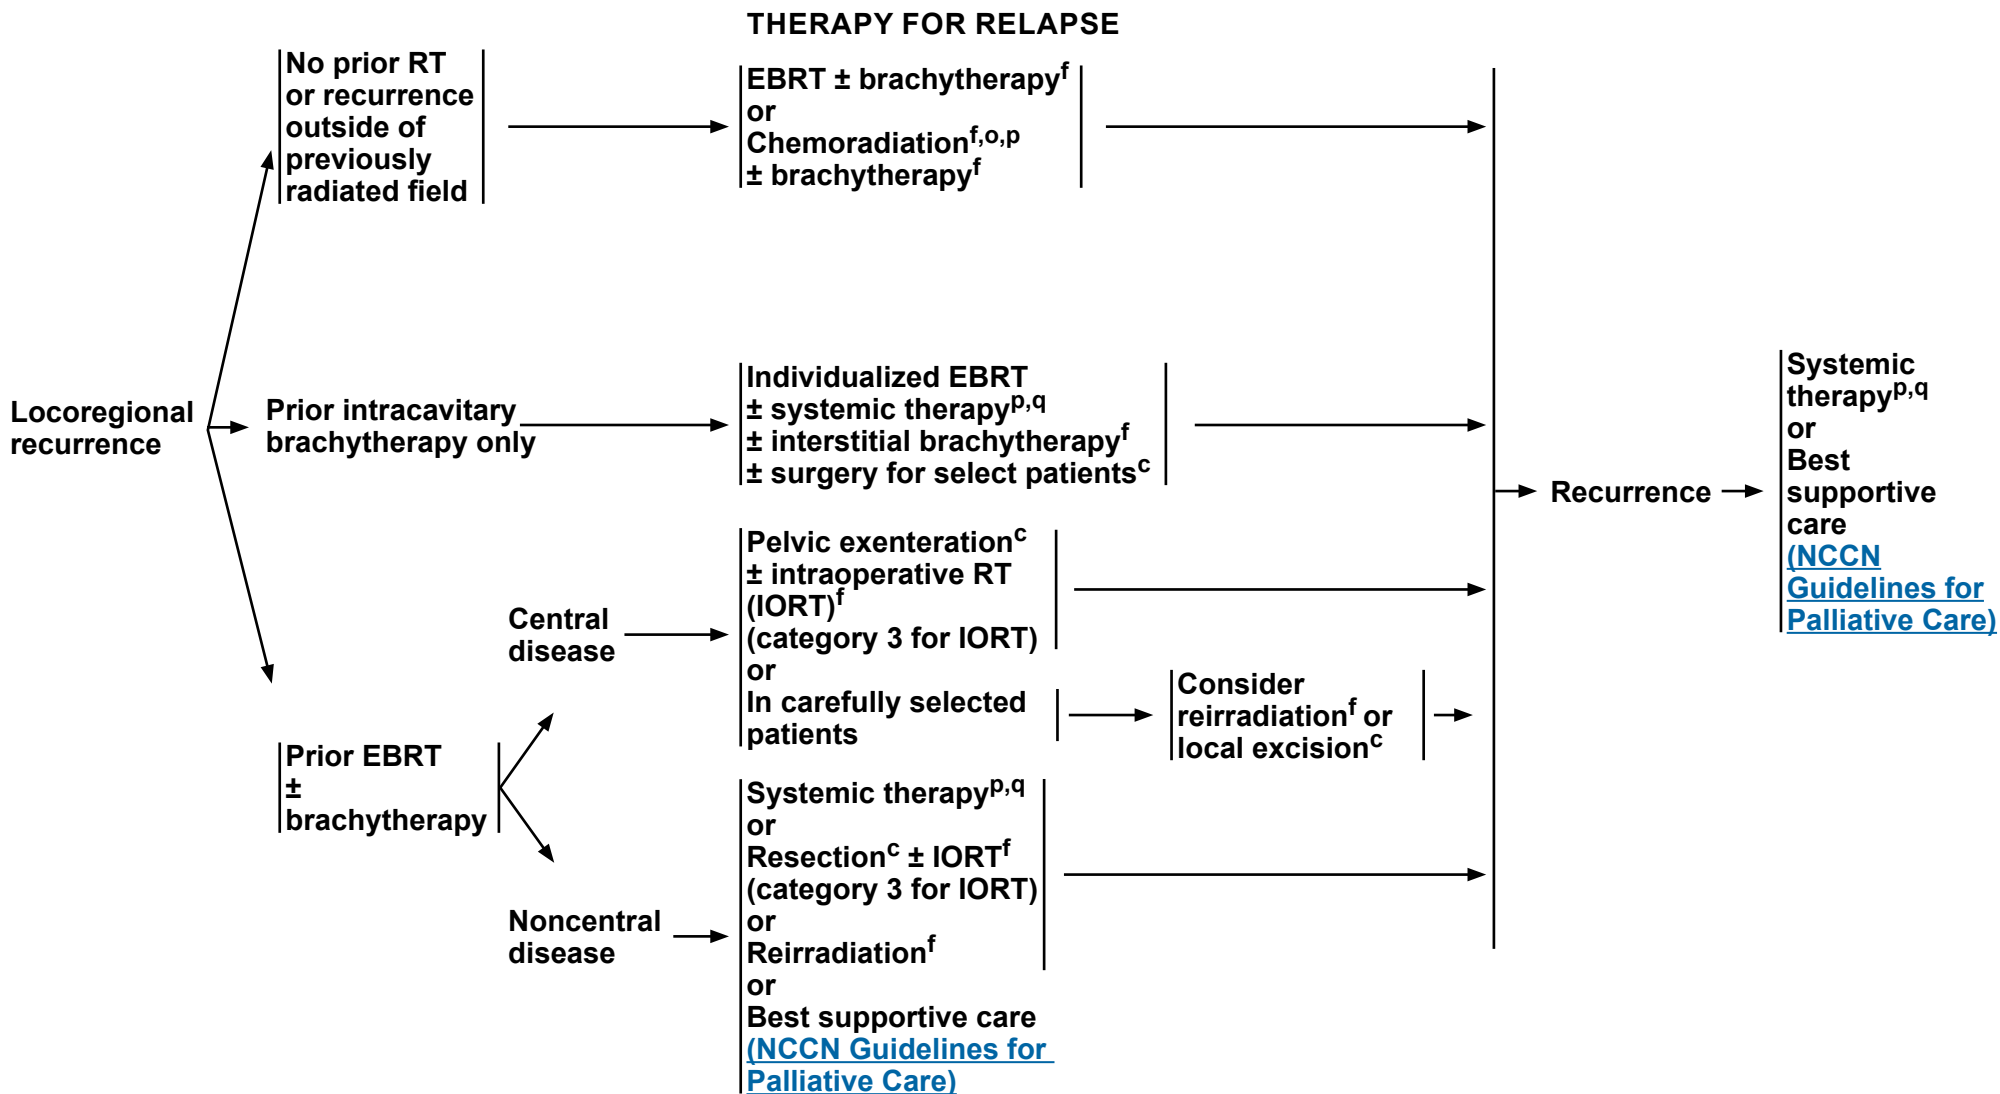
THERAPY FOR RELAPSE

Locoregional recurrence

No prior RT or recurrence outside of previously radiated field

EBRT ± brachytherapy$^{f}$
or
Chemoradiation$^{f,o,p}$
± brachytherapy$^{f}$

Prior intracavitary brachytherapy only

Individualized EBRT
± systemic therapy$^{p,q}$
± interstitial brachytherapy$^{f}$
± surgery for select patients$^{c}$

Prior EBRT
±
brachytherapy

Central disease

Pelvic exenteration$^{c}$
± intraoperative RT (IORT)$^{f}$
(category 3 for IORT)
or
In carefully selected patients

Consider reirradiation$^{f}$ or local excision$^{c}$

Noncentral disease

Systemic therapy$^{p,q}$
or
Resection$^{c}$ ± IORT$^{f}$
(category 3 for IORT)
or
Reirradiation$^{f}$
or
Best supportive care
(NCCN Guidelines for Palliative Care)

Recurrence

Systemic therapy$^{p,q}$
or
Best supportive care
(NCCN Guidelines for Palliative Care)